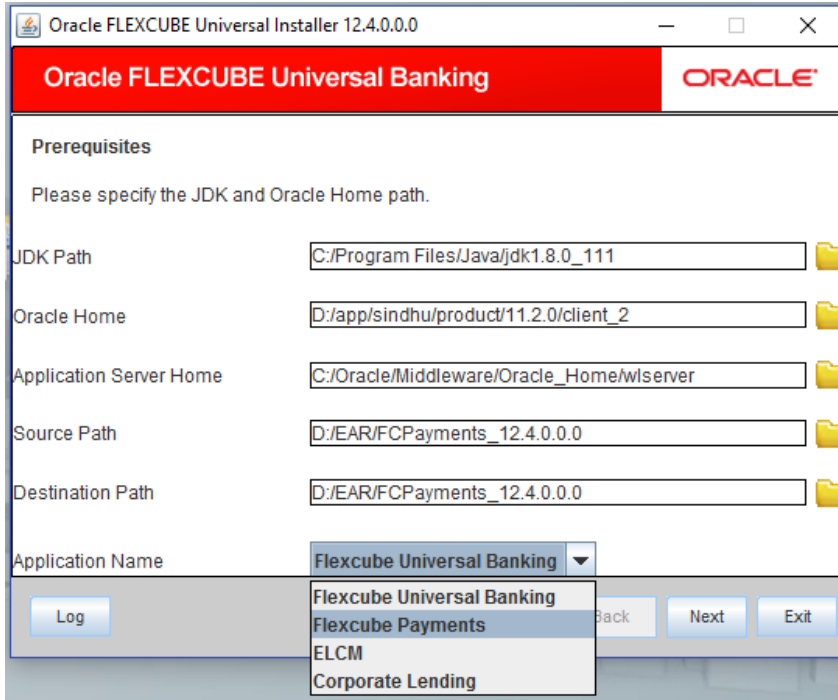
Oracle FLEXCUBE Universal Installer 12.4.0.0.0

Oracle FLEXCUBE Universal Banking

ORACLE

Prerequisites

Please specify the JDK and Oracle Home path.

JDK Path C:/Program Files/Java/jdk1.8.0_111

Oracle Home D:/app/sindhu/product/11.2.0/client_2

Application Server Home C:/Oracle/Middleware/Oracle_Home/wlserver

Source Path D:/EAR/FCPayments_12.4.0.0.0

Destination Path D:/EAR/FCPayments_12.4.0.0.0

Application Name Flexcube Universal Banking

Flexcube Universal Banking
Flexcube Payments
ELCM
Corporate Lending

Log

Back

Next

Exit